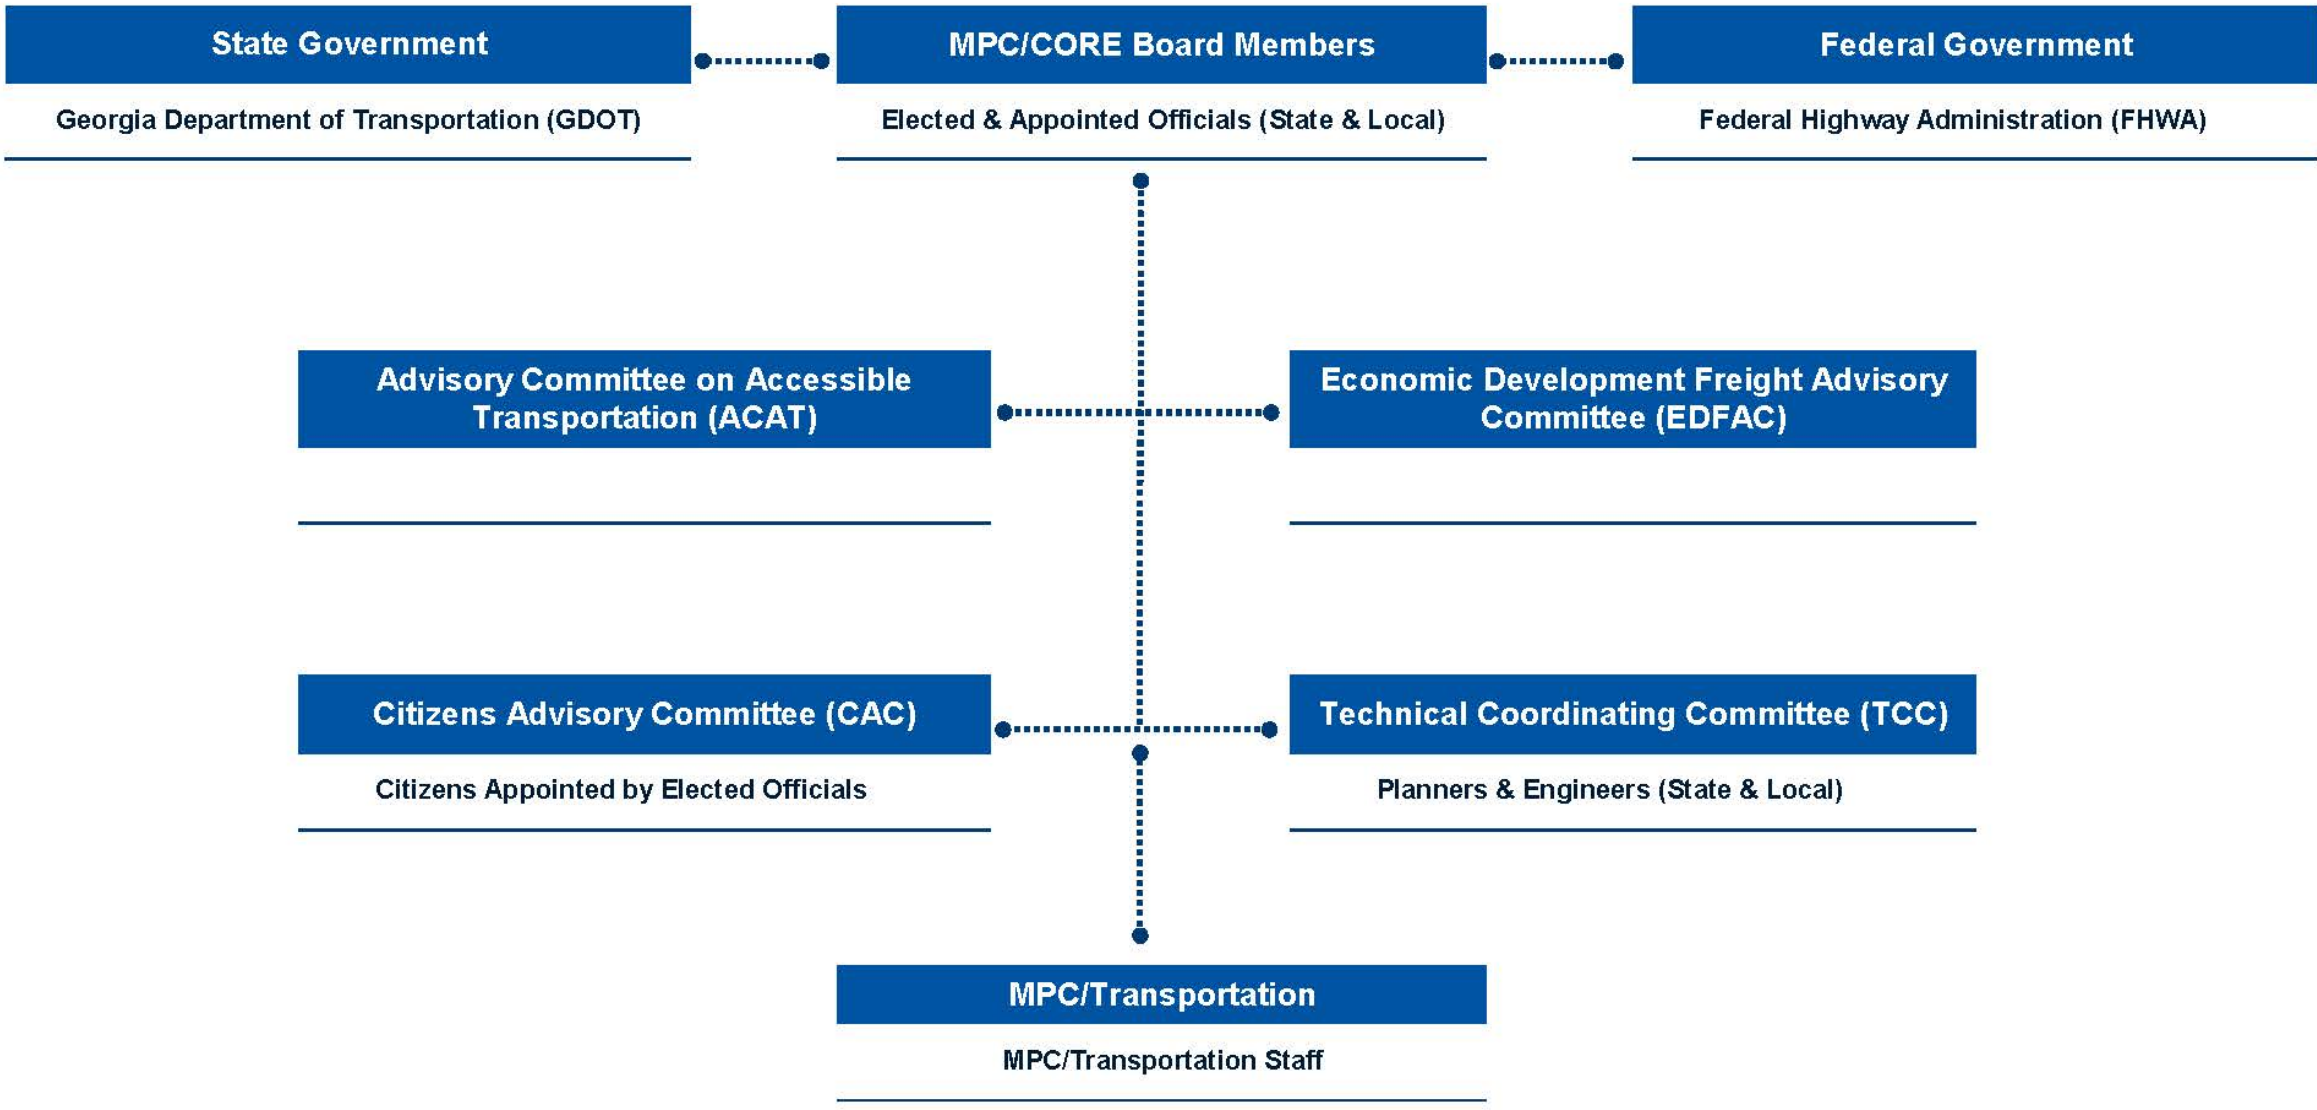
State Government

Georgia Department of Transportation (GDOT)

MPC/CORE Board Members

Elected & Appointed Officials (State & Local)

Federal Government

Federal Highway Administration (FHWA)

Advisory Committee on Accessible Transportation (ACAT)

Economic Development Freight Advisory Committee (EDFAC)

Citizens Advisory Committee (CAC)

Citizens Appointed by Elected Officials

Technical Coordinating Committee (TCC)

Planners & Engineers (State & Local)

MPC/Transportation

MPC/Transportation Staff